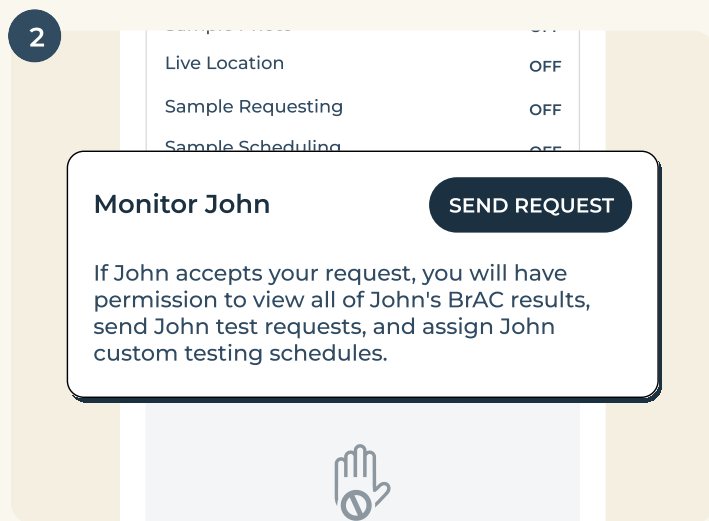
2

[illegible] OFF

Live Location OFF

Sample Requesting OFF

Sample Scheduling OFF

Monitor John

SEND REQUEST

If John accepts your request, you will have permission to view all of John's BrAC results, send John test requests, and assign John custom testing schedules.